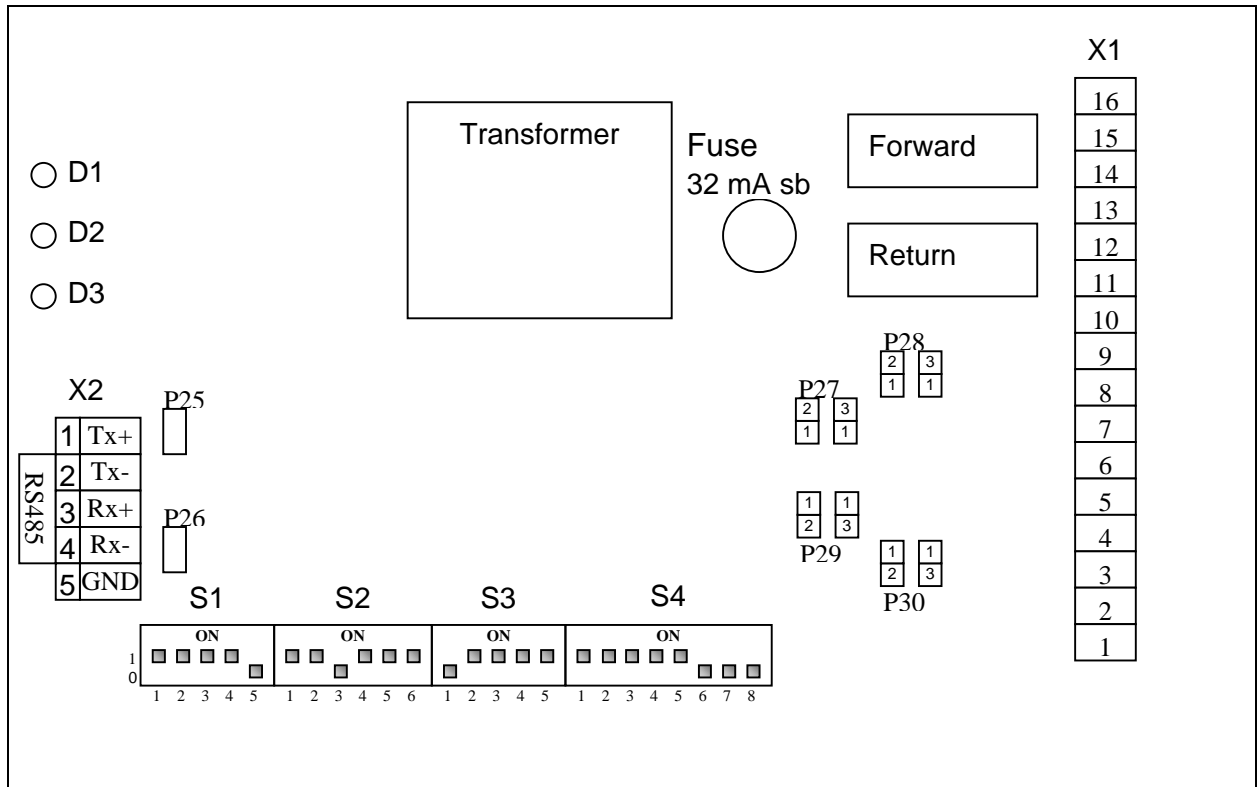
D1
D2
D3

Transformer

Fuse
32 mA sb

Forward

Return

X1

| 16 |
|---|
| 15 |
| 14 |
| 13 |
| 12 |
| 11 |
| 10 |
| 9 |
| 8 |
| 7 |
| 6 |
| 5 |
| 4 |
| 3 |
| 2 |
| 1 |

P28
2 3
1 1

P27
2 3
1 1

1 1
2 3
P29

1 1
2 3
P30

X2

RS485

| 1 | Tx+ |
|---|---|
| 2 | Tx- |
| 3 | Rx+ |
| 4 | Rx- |
| 5 | GND |

P25
P26

S1
ON
1
0
1 2 3 4 5

S2
ON
1 2 3 4 5 6

S3
ON
1 2 3 4 5

S4
ON
1 2 3 4 5 6 7 8